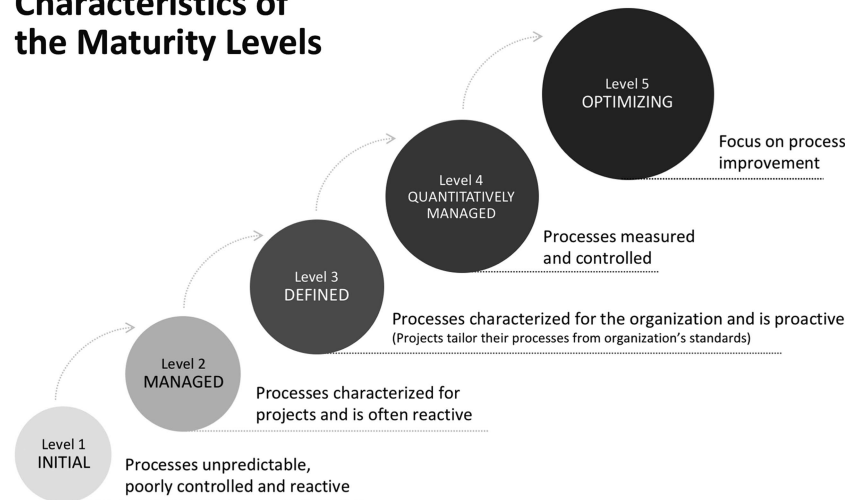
Characteristics of the Maturity Levels

Level 5
OPTIMIZING

Focus on process improvement

Level 4
QUANTITATIVELY MANAGED

Processes measured and controlled

Level 3
DEFINED

Processes characterized for the organization and is proactive
(Projects tailor their processes from organization's standards)

Level 2
MANAGED

Processes characterized for projects and is often reactive

Level 1
INITIAL

Processes unpredictable, poorly controlled and reactive